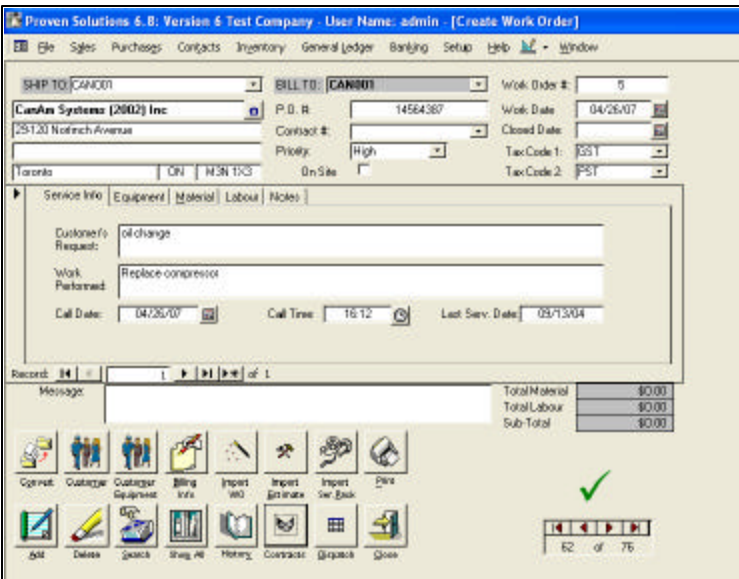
Proven Solutions 6.8: Version 6 Test Company - User Name: admin - [Create Work Order]

File Sales Purchases Contacts Inventory General Ledger Banking Setup Help Window

SHIP TO: CAN001
CanAm Systems (2002) Inc
25120 Notfinch Avenue
Toronto ON M3N 1X3

BILL TO: CAN001
P.O. #: 14564387
Contact #:
Priority: High
On Site

Work Order #: 5
Work Date: 04/26/07
Closed Date:
Tax Code 1: GST
Tax Code 2: PST

Service Info | Equipment | Material | Labour | Notes

Customer's Request: oil change
Work Performed: Replace compressor
Call Date: 04/26/07
Call Time: 16:12
Last Serv. Date: 09/13/04

Record: 1 of 1

Message:

Total Material $0.00
Total Labour $0.00
Sub-Total $0.00

Convert Customer Customer Equipment Billing Info Import WO Import Estimate Import Ser. Book Print

Add Delete Search Show All History Contracts Dispatch Close

62 of 75